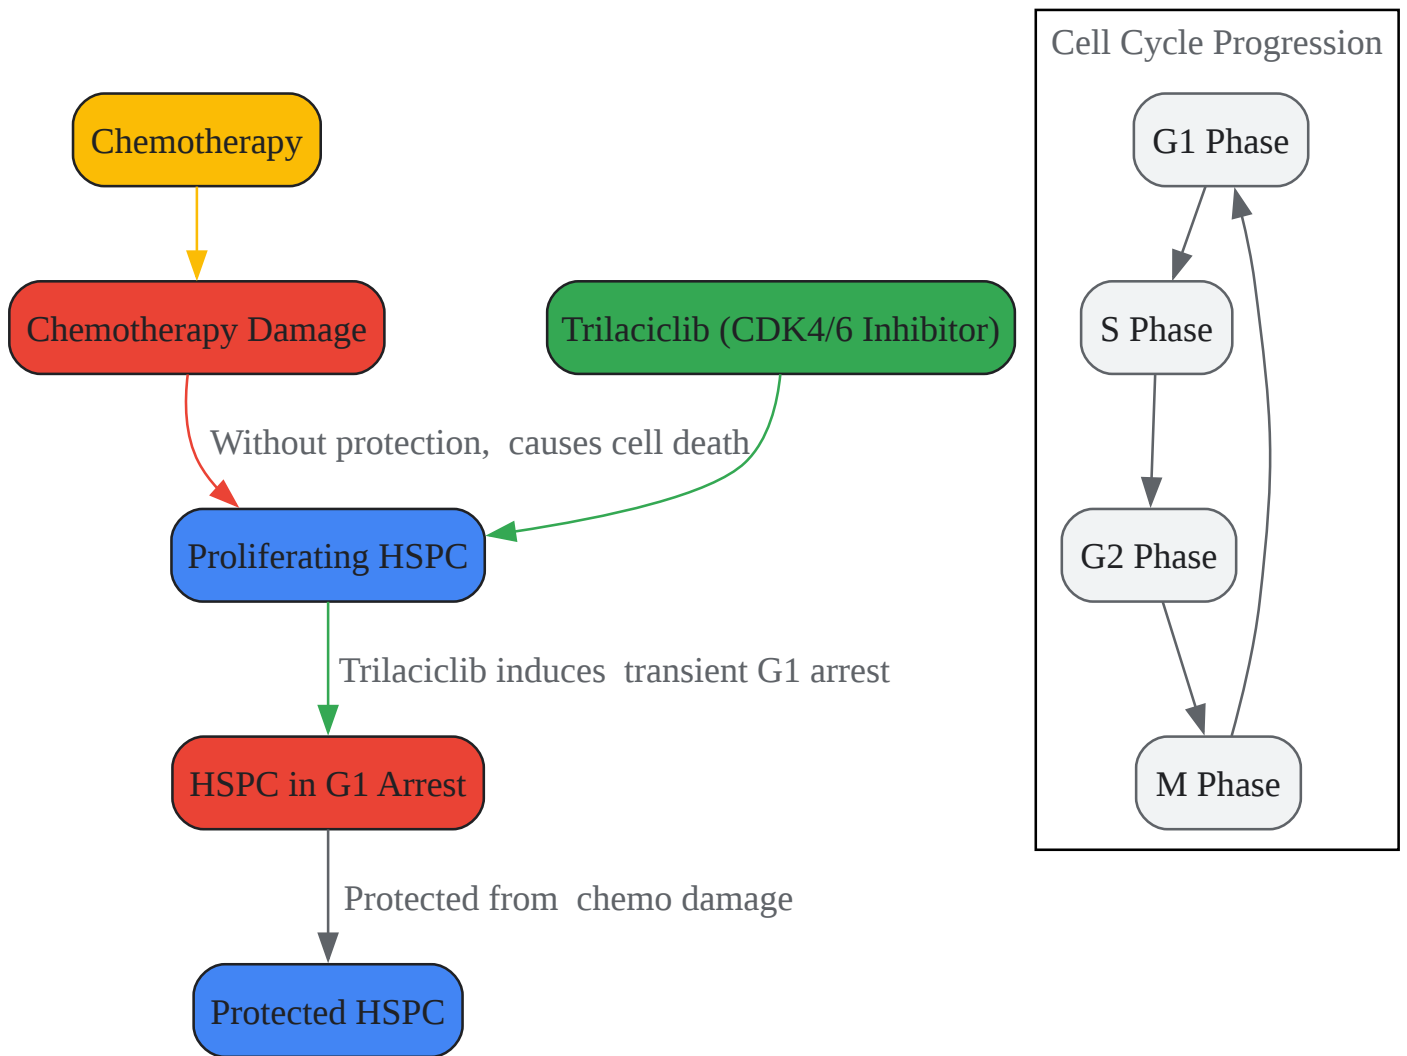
Chemotherapy

Chemotherapy Damage

Trilaciclib (CDK4/6 Inhibitor)

Without protection, causes cell death

Proliferating HSPC

Trilaciclib induces transient G1 arrest

HSPC in G1 Arrest

Protected from chemo damage

Protected HSPC

Cell Cycle Progression

G1 Phase

S Phase

G2 Phase

M Phase